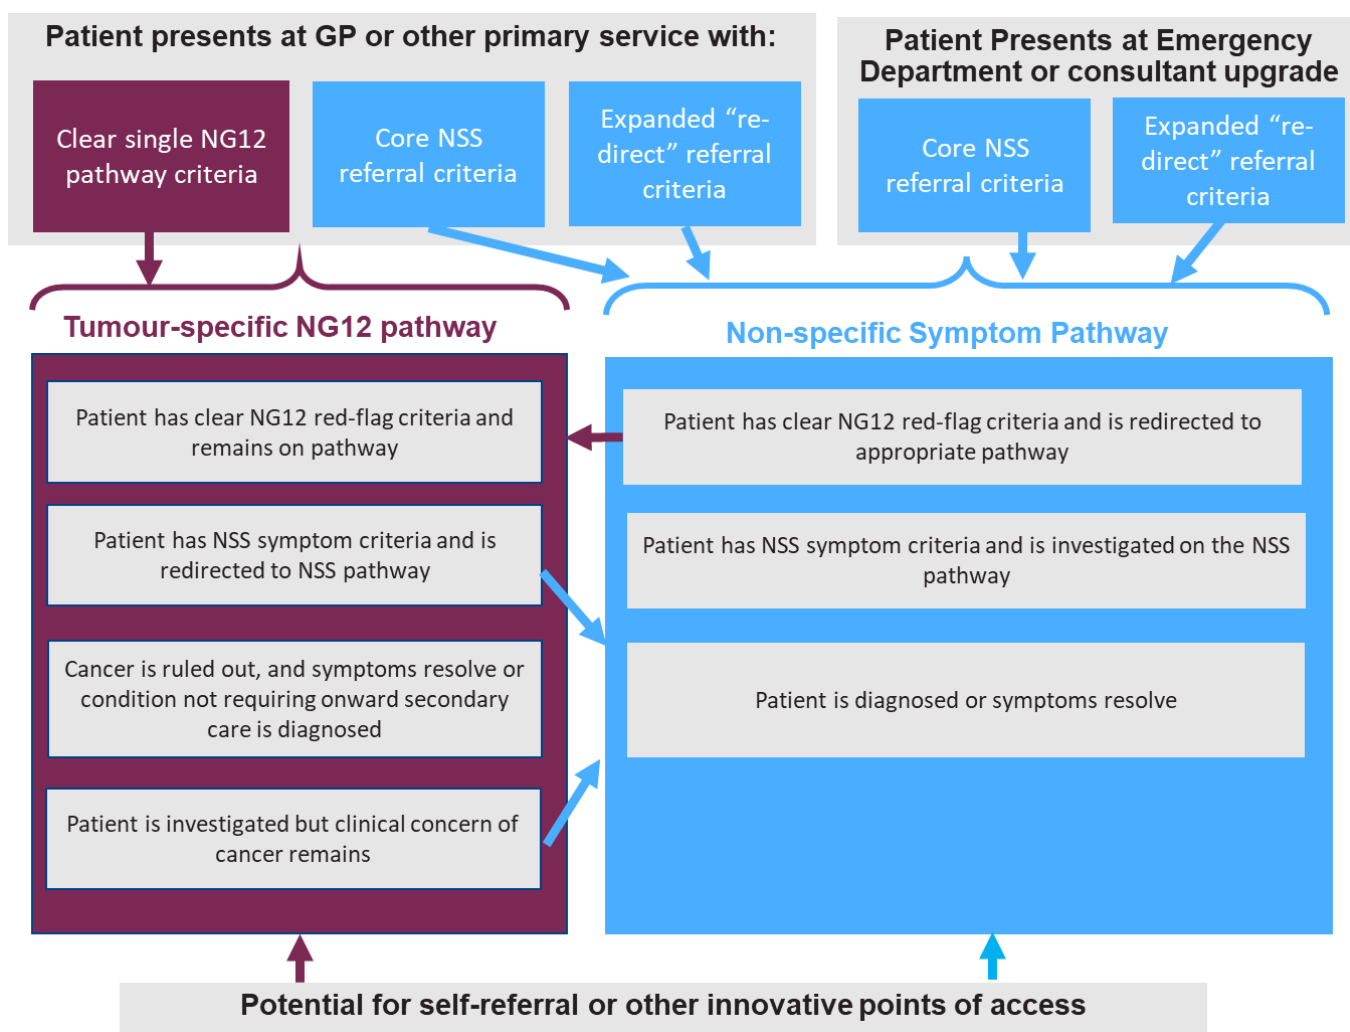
Patient presents at GP or other primary service with:

Clear single NG12 pathway criteria

Core NSS referral criteria

Expanded “re-direct” referral criteria

Patient Presents at Emergency Department or consultant upgrade

Core NSS referral criteria

Expanded “re-direct” referral criteria

Tumour-specific NG12 pathway

Non-specific Symptom Pathway

Patient has clear NG12 red-flag criteria and remains on pathway

Patient has NSS symptom criteria and is redirected to NSS pathway

Cancer is ruled out, and symptoms resolve or condition not requiring onward secondary care is diagnosed

Patient is investigated but clinical concern of cancer remains

Patient has clear NG12 red-flag criteria and is redirected to appropriate pathway

Patient has NSS symptom criteria and is investigated on the NSS pathway

Patient is diagnosed or symptoms resolve

Potential for self-referral or other innovative points of access